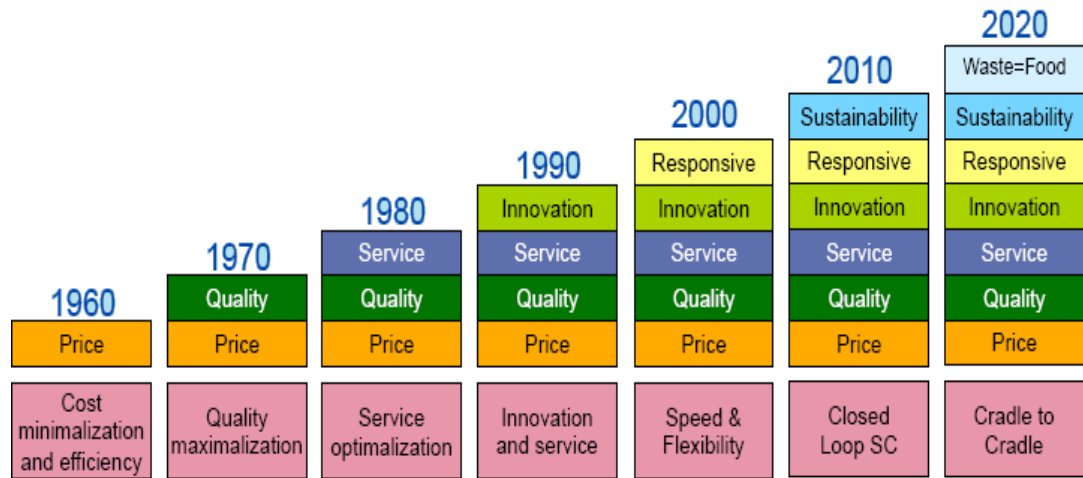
| 1960 | 1970 | 1980 | 1990 | 2000 | 2010 | 2020 |
|---|---|---|---|---|---|---|
| | | | | | | Waste=Food |
| | | | | | Sustainability | Sustainability |
| | | | | Responsive | Responsive | Responsive |
| | | | Innovation | Innovation | Innovation | Innovation |
| | | Service | Service | Service | Service | Service |
| | Quality | Quality | Quality | Quality | Quality | Quality |
| Price | Price | Price | Price | Price | Price | Price |
| Cost minimalization and efficiency | Quality maximalization | Service optimalization | Innovation and service | Speed & Flexibility | Closed Loop SC | Cradle to Cradle |